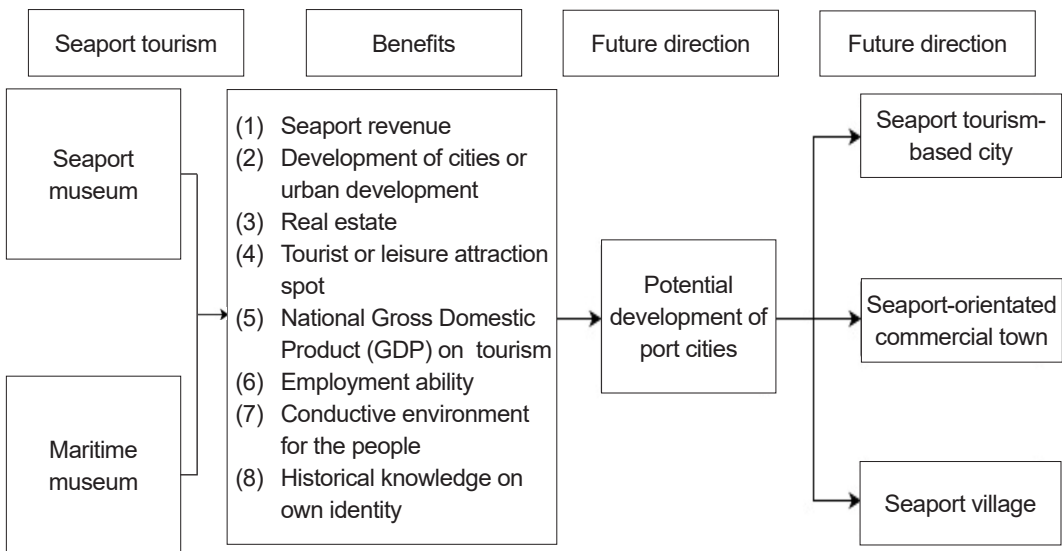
Seaport tourism

Benefits

Future direction

Future direction

Seaport museum

Maritime museum

(1) Seaport revenue
(2) Development of cities or urban development
(3) Real estate
(4) Tourist or leisure attraction spot
(5) National Gross Domestic Product (GDP) on tourism
(6) Employment ability
(7) Conductive environment for the people
(8) Historical knowledge on own identity

Potential development of port cities

Seaport tourism-based city

Seaport-orientated commercial town

Seaport village